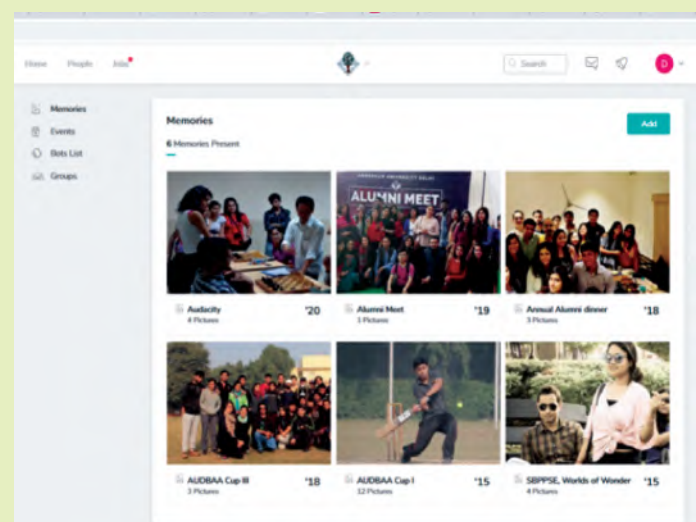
Home People Jobs

Search

D

Memories
Events
Bots List
Groups

Memories
6 Memories Present

Add

AMBEDKAR UNIVERSITY DELHI
ALUMNI MEET

Audacity
4 Pictures
'20

Alumni Meet
3 Pictures
'19

Annual Alumni dinner
3 Pictures
'18

AUDBAA Cup III
3 Pictures
'18

AUDBAA Cup I
12 Pictures
'15

SBPPSE, Worlds of Wonder
4 Pictures
'15